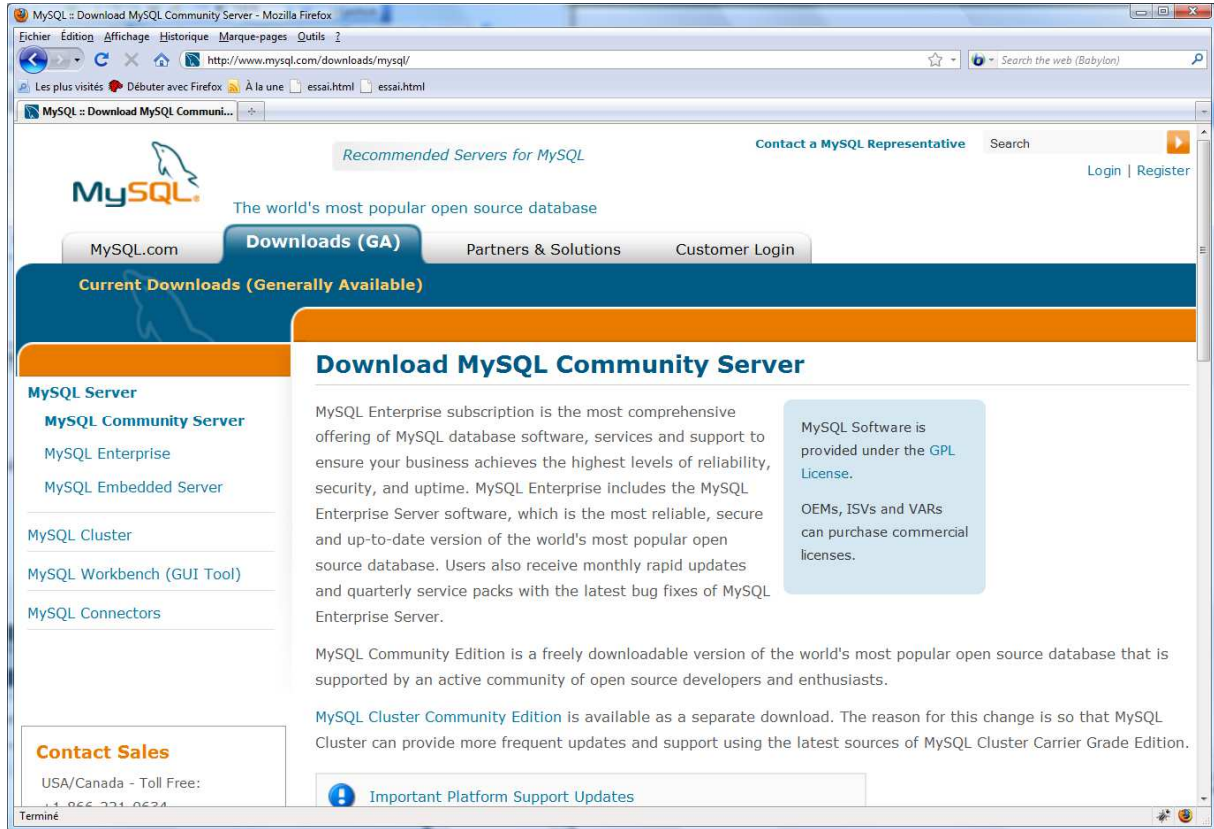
MySQL :: Download MySQL Community Server - Mozilla Firefox

Fichier Édition Affichage Historique Marque-pages Outils ?

http://www.mysql.com/downloads/mysql/

Search the web (Babylon)

Les plus visités Débuter avec Firefox À la une essai.html essai.html

MySQL :: Download MySQL Communi...

Recommended Servers for MySQL

Contact a MySQL Representative

Search

Login | Register

MySQL

The world's most popular open source database

MySQL.com

Downloads (GA)

Partners & Solutions

Customer Login

Current Downloads (Generally Available)

MySQL Server

MySQL Community Server

MySQL Enterprise

MySQL Embedded Server

MySQL Cluster

MySQL Workbench (GUI Tool)

MySQL Connectors

Contact Sales

USA/Canada - Toll Free:

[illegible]

Download MySQL Community Server

MySQL Enterprise subscription is the most comprehensive offering of MySQL database software, services and support to ensure your business achieves the highest levels of reliability, security, and uptime. MySQL Enterprise includes the MySQL Enterprise Server software, which is the most reliable, secure and up-to-date version of the world's most popular open source database. Users also receive monthly rapid updates and quarterly service packs with the latest bug fixes of MySQL Enterprise Server.

MySQL Software is provided under the GPL License.

OEMs, ISVs and VARs can purchase commercial licenses.

MySQL Community Edition is a freely downloadable version of the world's most popular open source database that is supported by an active community of open source developers and enthusiasts.

MySQL Cluster Community Edition is available as a separate download. The reason for this change is so that MySQL Cluster can provide more frequent updates and support using the latest sources of MySQL Cluster Carrier Grade Edition.

Important Platform Support Updates

Terminé